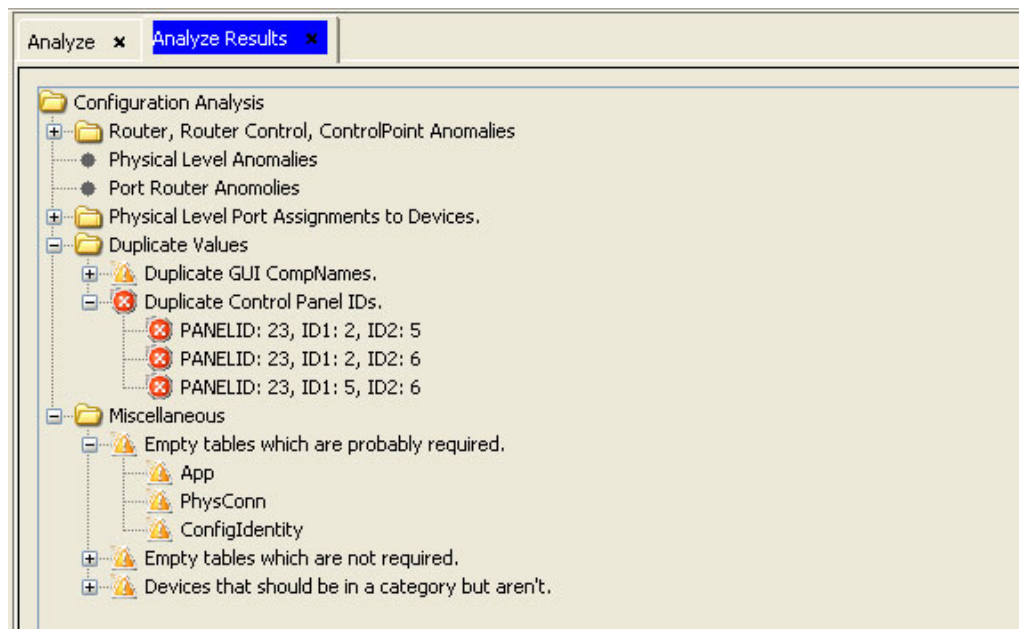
Analyze ✖ Analyze Results ✖

Configuration Analysis
Router, Router Control, ControlPoint Anomalies
Physical Level Anomalies
Port Router Anomolies
Physical Level Port Assignments to Devices.
Duplicate Values
Duplicate GUI CompNames.
Duplicate Control Panel IDs.
PANELID: 23, ID1: 2, ID2: 5
PANELID: 23, ID1: 2, ID2: 6
PANELID: 23, ID1: 5, ID2: 6
Miscellaneous
Empty tables which are probably required.
App
PhysConn
ConfigIdentity
Empty tables which are not required.
Devices that should be in a category but aren't.